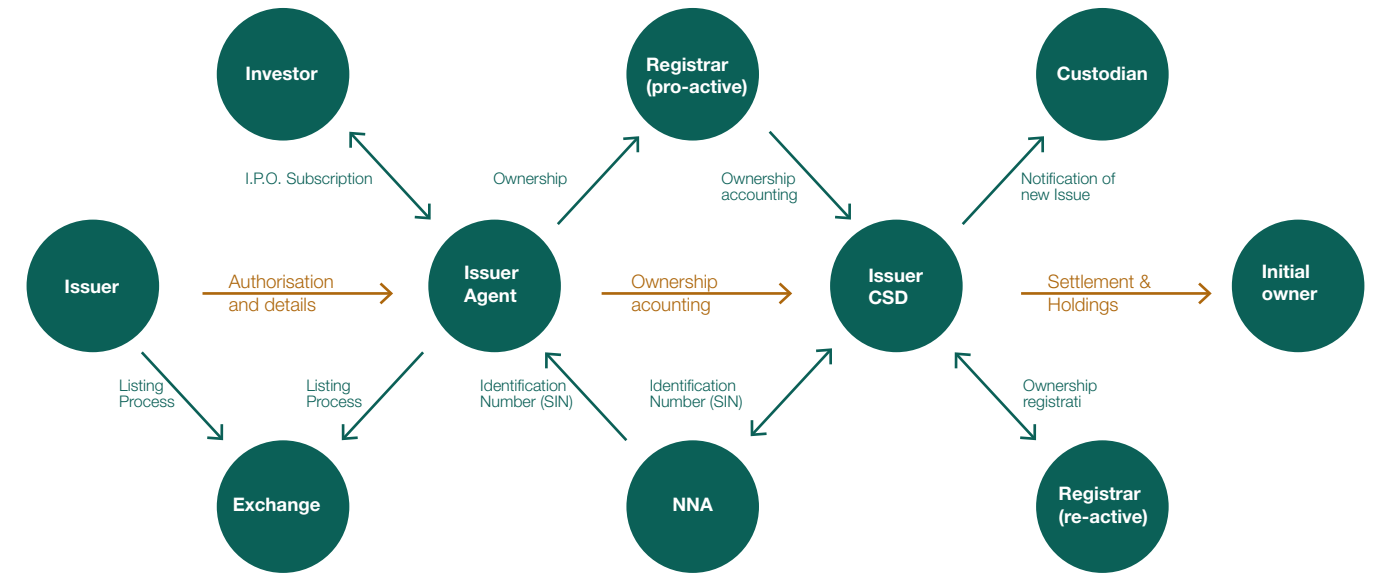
Investor

Registrar (pro-active)

Custodian

I.P.O. Subscription

Ownership

Ownership accounting

Notification of new Issue

Issuer

Authorisation and details

Issuer Agent

Ownership acounting

Issuer CSD

Settlement & Holdings

Initial owner

Listing Process

Listing Process

Identification Number (SIN)

Identification Number (SIN)

Ownership registrati

Exchange

NNA

Registrar (re-active)